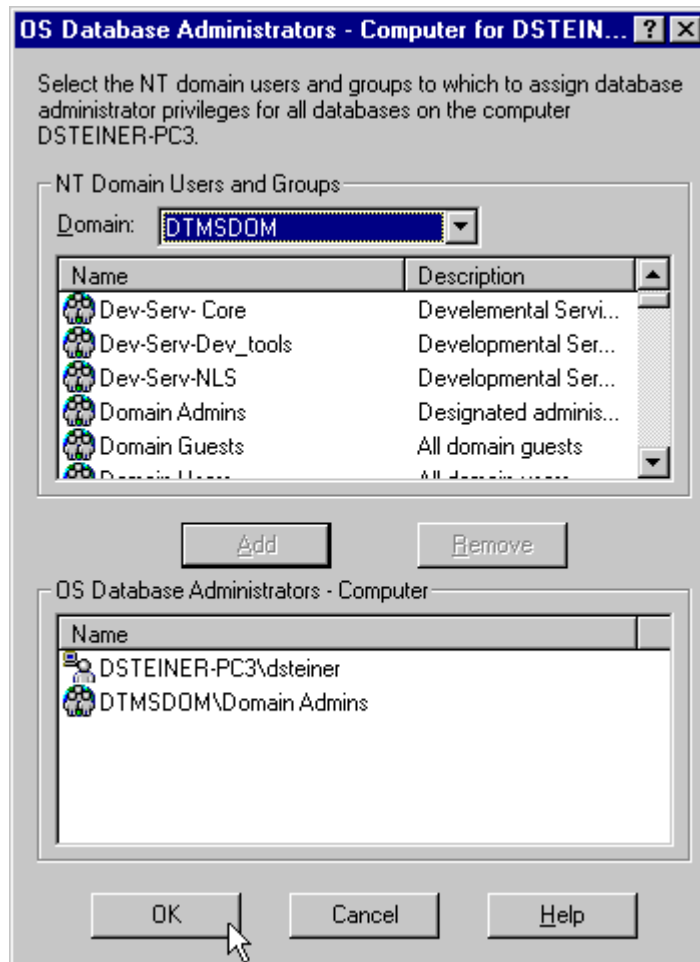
OS Database Administrators - Computer for DSTEIN... ? X

Select the NT domain users and groups to which to assign database administrator privileges for all databases on the computer DSTEINER-PC3.

NT Domain Users and Groups

Domain: DTMSDOM

| Name | Description |
|---|---|
| Dev-Serv- Core | Develemental Servi... |
| Dev-Serv-Dev_tools | Developmental Ser... |
| Dev-Serv-NLS | Developmental Ser... |
| Domain Admins | Designated adminis... |
| Domain Guests | All domain guests |
| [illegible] | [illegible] |

Add

Remove

OS Database Administrators - Computer

| Name |
|---|
| DSTEINER-PC3\dsteiner |
| DTMSDOM\Domain Admins |

OK

Cancel

Help